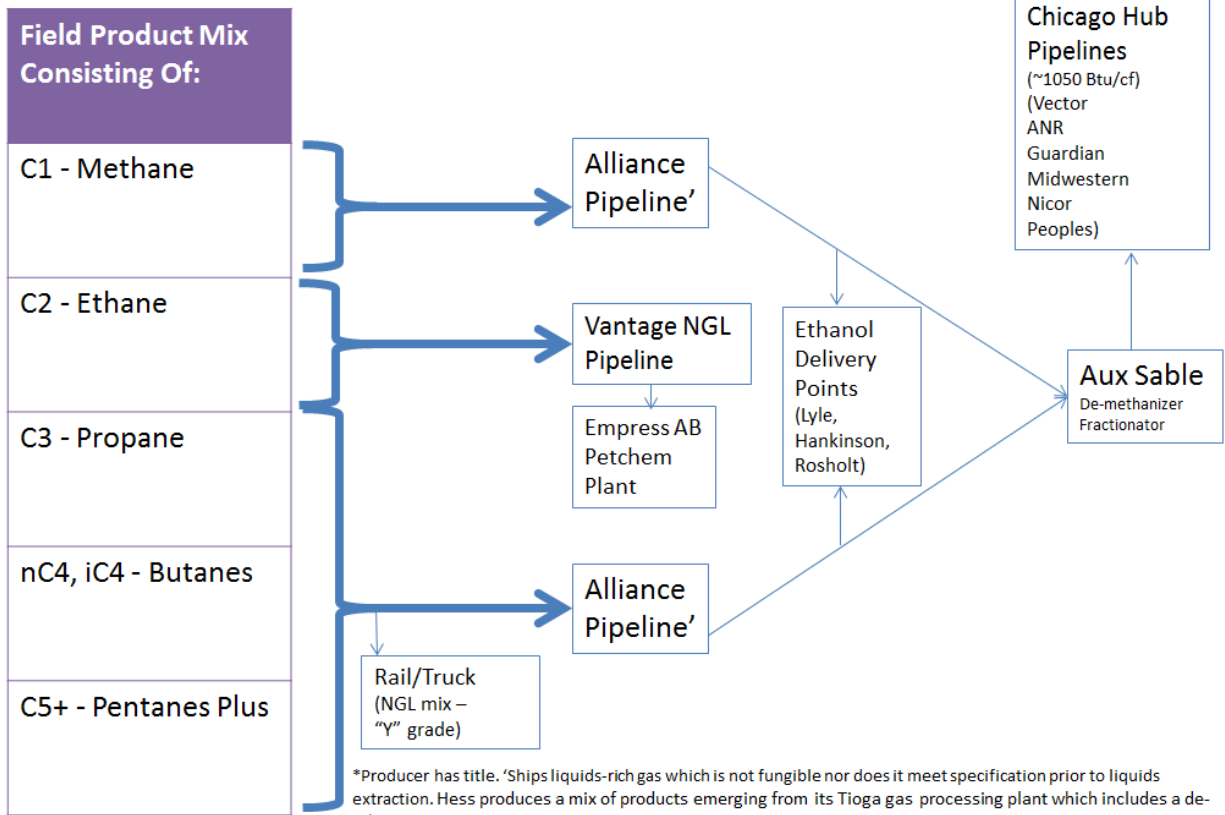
Field Product Mix Consisting Of:

C1 - Methane

C2 - Ethane

C3 - Propane

nC4, iC4 - Butanes

C5+ - Pentanes Plus

Alliance Pipeline'

Vantage NGL Pipeline

Empress AB Petchem Plant

Alliance Pipeline'

Rail/Truck (NGL mix – "Y" grade)

Ethanol Delivery Points (Lyle, Hankinson, Rosholt)

Chicago Hub Pipelines (~1050 Btu/cf) (Vector ANR Guardian Midwestern Nicor Peoples)

Aux Sable De-methanizer Fractionator

*Producer has title. 'Ships liquids-rich gas which is not fungible nor does it meet specification prior to liquids extraction. Hess produces a mix of products emerging from its Tioga gas processing plant which includes a de-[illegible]